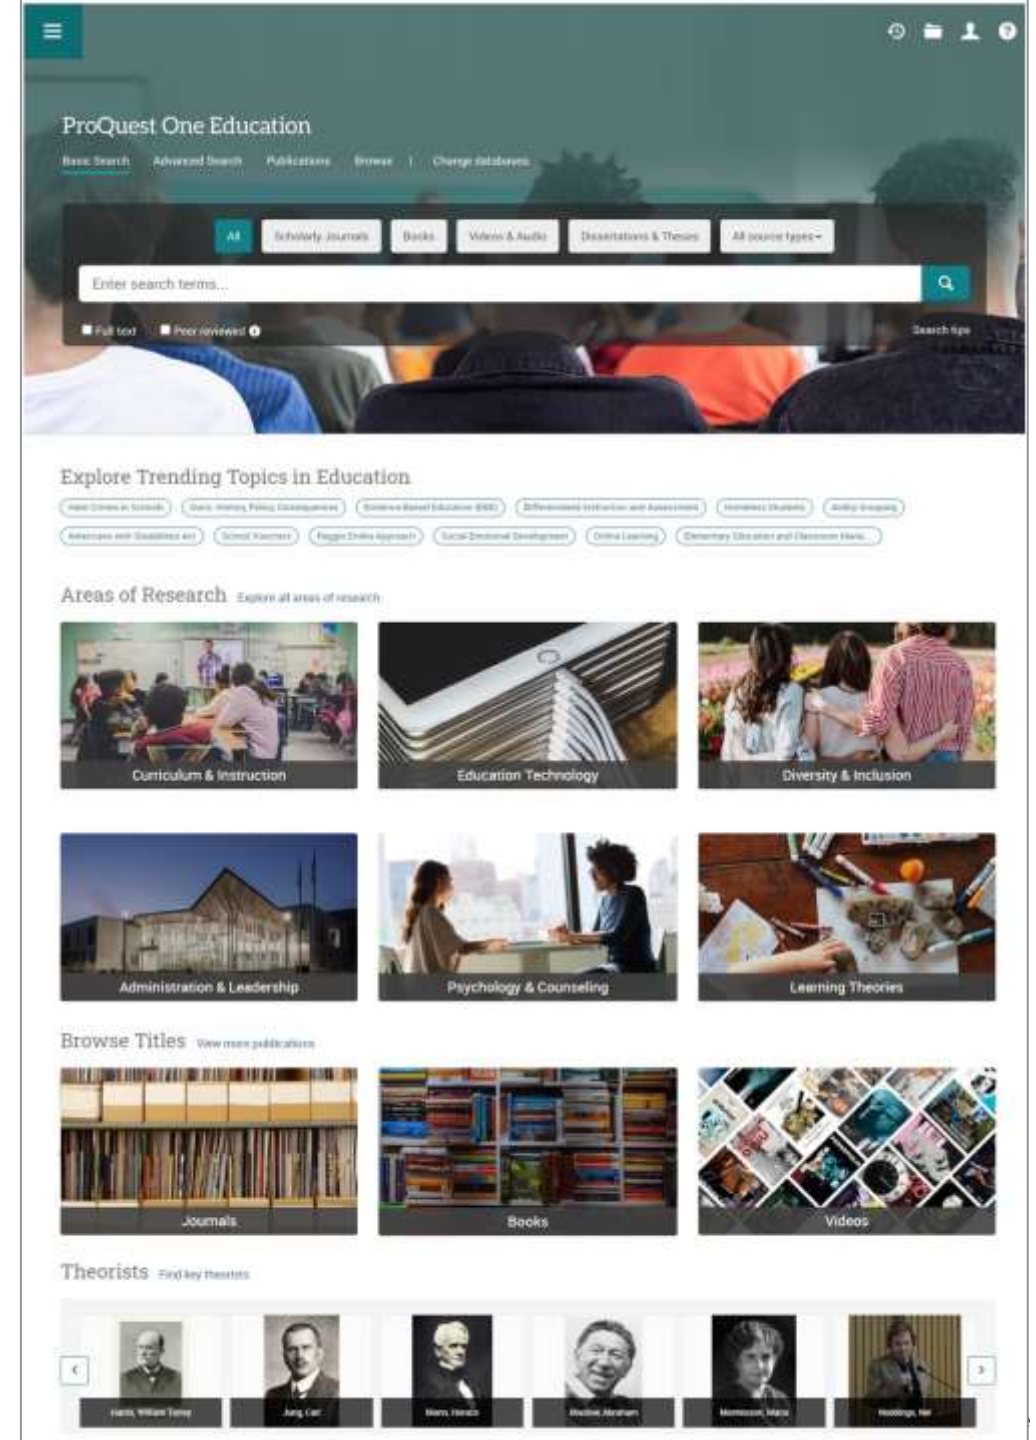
ProQuest One Education

Basic Search Advanced Search Publications Browse | Change databases

All Scholarly Journals Books Videos & Audio Dissertations & Theses All source types

Enter search terms...

Full text Peer reviewed

Search tips

Explore Trending Topics in Education

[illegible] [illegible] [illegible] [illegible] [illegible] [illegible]

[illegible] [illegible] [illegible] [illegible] Online Learning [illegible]

Areas of Research Explore all areas of research

Curriculum & Instruction

Education Technology

Diversity & Inclusion

Administration & Leadership

Psychology & Counseling

Learning Theories

Browse Titles View more publications

Journals

Books

Videos

Theorists Find key theorists

Harris, William Torrey

Jung, Carl

Mann, Horace

Maslow, Abraham

Montessori, Maria

Noddings, Nel